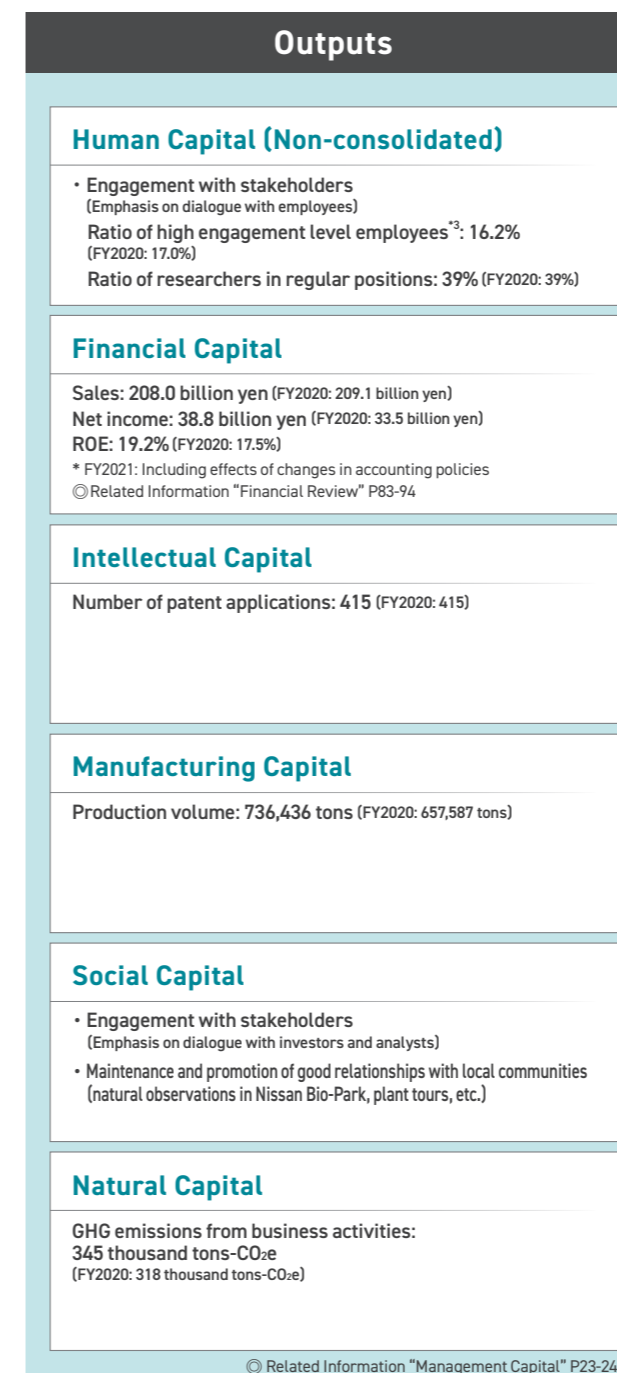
Outputs

Human Capital (Non-consolidated)

• Engagement with stakeholders (Emphasis on dialogue with employees)
Ratio of high engagement level employees$^{*3}$: 16.2% (FY2020: 17.0%)
Ratio of researchers in regular positions: 39% (FY2020: 39%)

Financial Capital

Sales: 208.0 billion yen (FY2020: 209.1 billion yen)
Net income: 38.8 billion yen (FY2020: 33.5 billion yen)
ROE: 19.2% (FY2020: 17.5%)
* FY2021: Including effects of changes in accounting policies
◎Related Information "Financial Review" P83-94

Intellectual Capital

Number of patent applications: 415 (FY2020: 415)

Manufacturing Capital

Production volume: 736,436 tons (FY2020: 657,587 tons)

Social Capital

• Engagement with stakeholders (Emphasis on dialogue with investors and analysts)
• Maintenance and promotion of good relationships with local communities (natural observations in Nissan Bio-Park, plant tours, etc.)

Natural Capital

GHG emissions from business activities:
345 thousand tons-$CO_2e$
(FY2020: 318 thousand tons-$CO_2e$)

◎ Related Information "Management Capital" P23-24